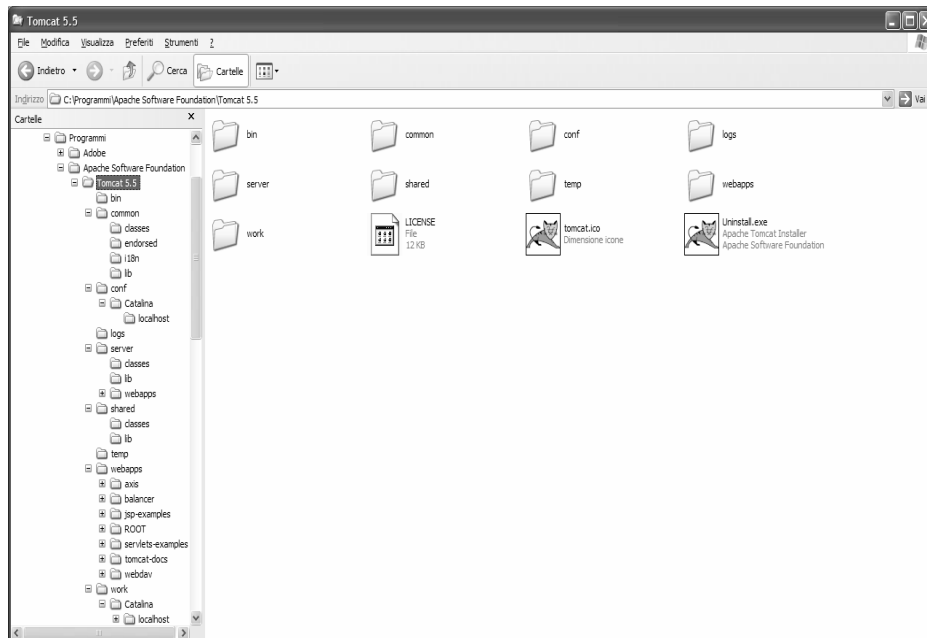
Tomcat 5.5

File Modifica Visualizza Preferiti Strumenti ?

Indietro Cerca Cartelle

Indirizzo C:\Programmi\Apache Software Foundation\Tomcat 5.5

Vai

Cartelle ×

Programmi
Adobe
Apache Software Foundation
Tomcat 5.5
bin
common
classes
endorsed
i18n
lib
conf
Catalina
localhost
logs
server
classes
lib
webapps
shared
classes
lib
temp
webapps
axis
balancer
jsp-examples
ROOT
servlets-examples
tomcat-docs
webdav
work
Catalina
localhost

bin
common
conf
logs
server
shared
temp
webapps
work
LICENSE
File
12 KB
tomcat.ico
Dimensione icone
Uninstall.exe
Apache Tomcat Installer
Apache Software Foundation